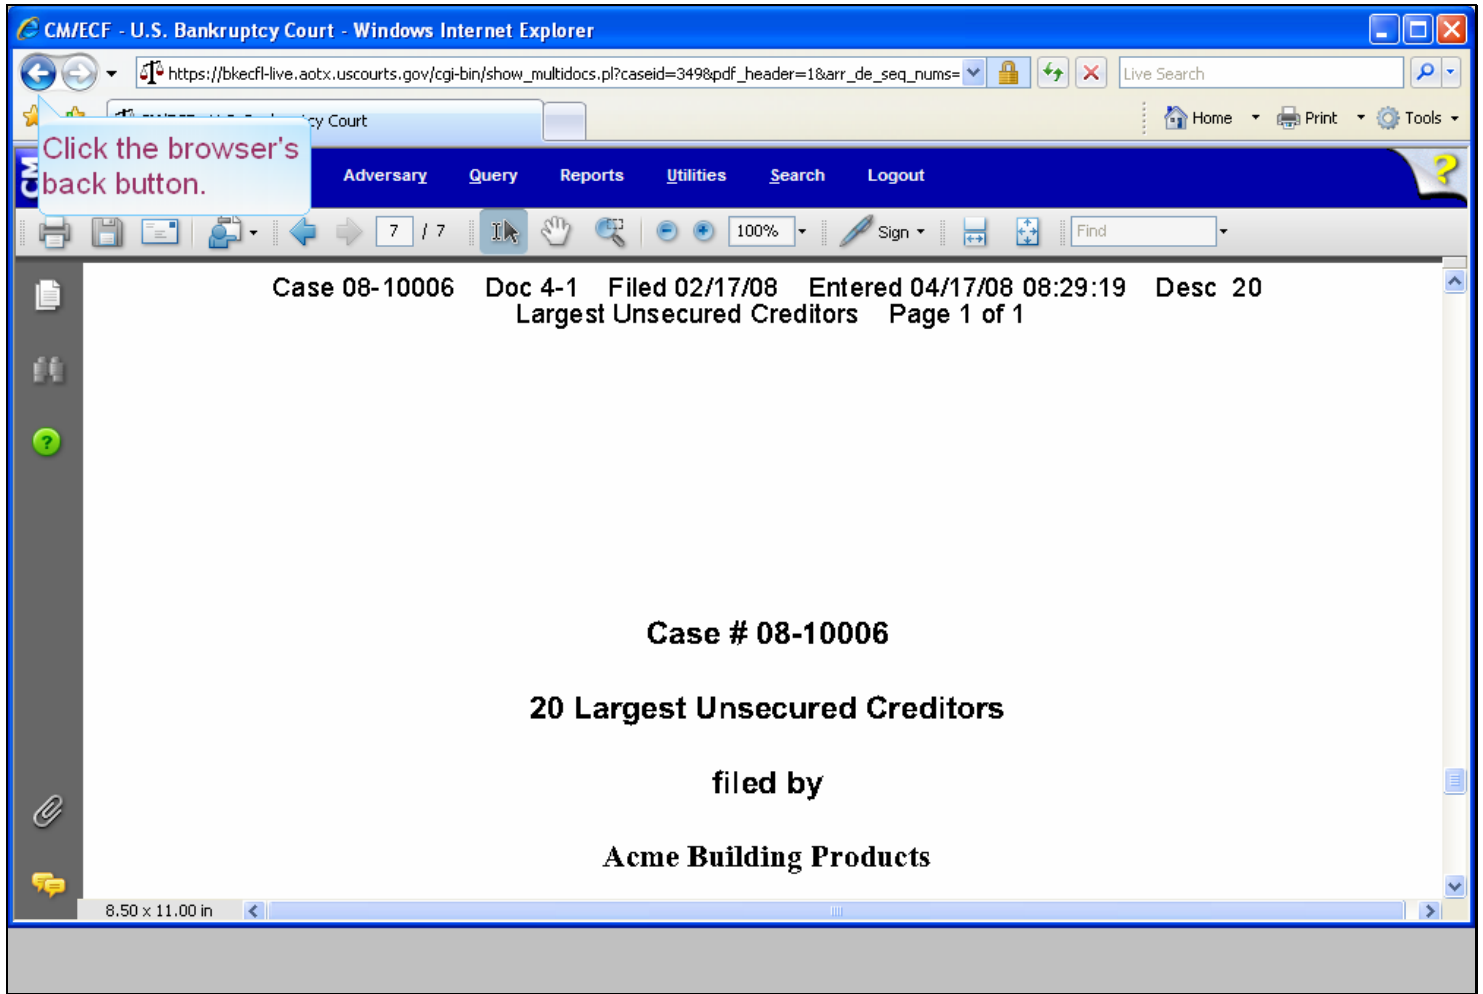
CM/ECF - U.S. Bankruptcy Court - Windows Internet Explorer

https://bkecfl-live.aotx.uscourts.gov/cgi-bin/show_multidocs.pl?caseid=349&pdf_header=1&arr_de_seq_nums=

Live Search

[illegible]cy Court

Home Print Tools

Click the browser's back button.

Adversary Query Reports Utilities Search Logout

7 / 7 100% Sign Find

Case 08-10006 Doc 4-1 Filed 02/17/08 Entered 04/17/08 08:29:19 Desc 20 Largest Unsecured Creditors Page 1 of 1

Case # 08-10006

20 Largest Unsecured Creditors

filed by

Acme Building Products

8.50 x 11.00 in